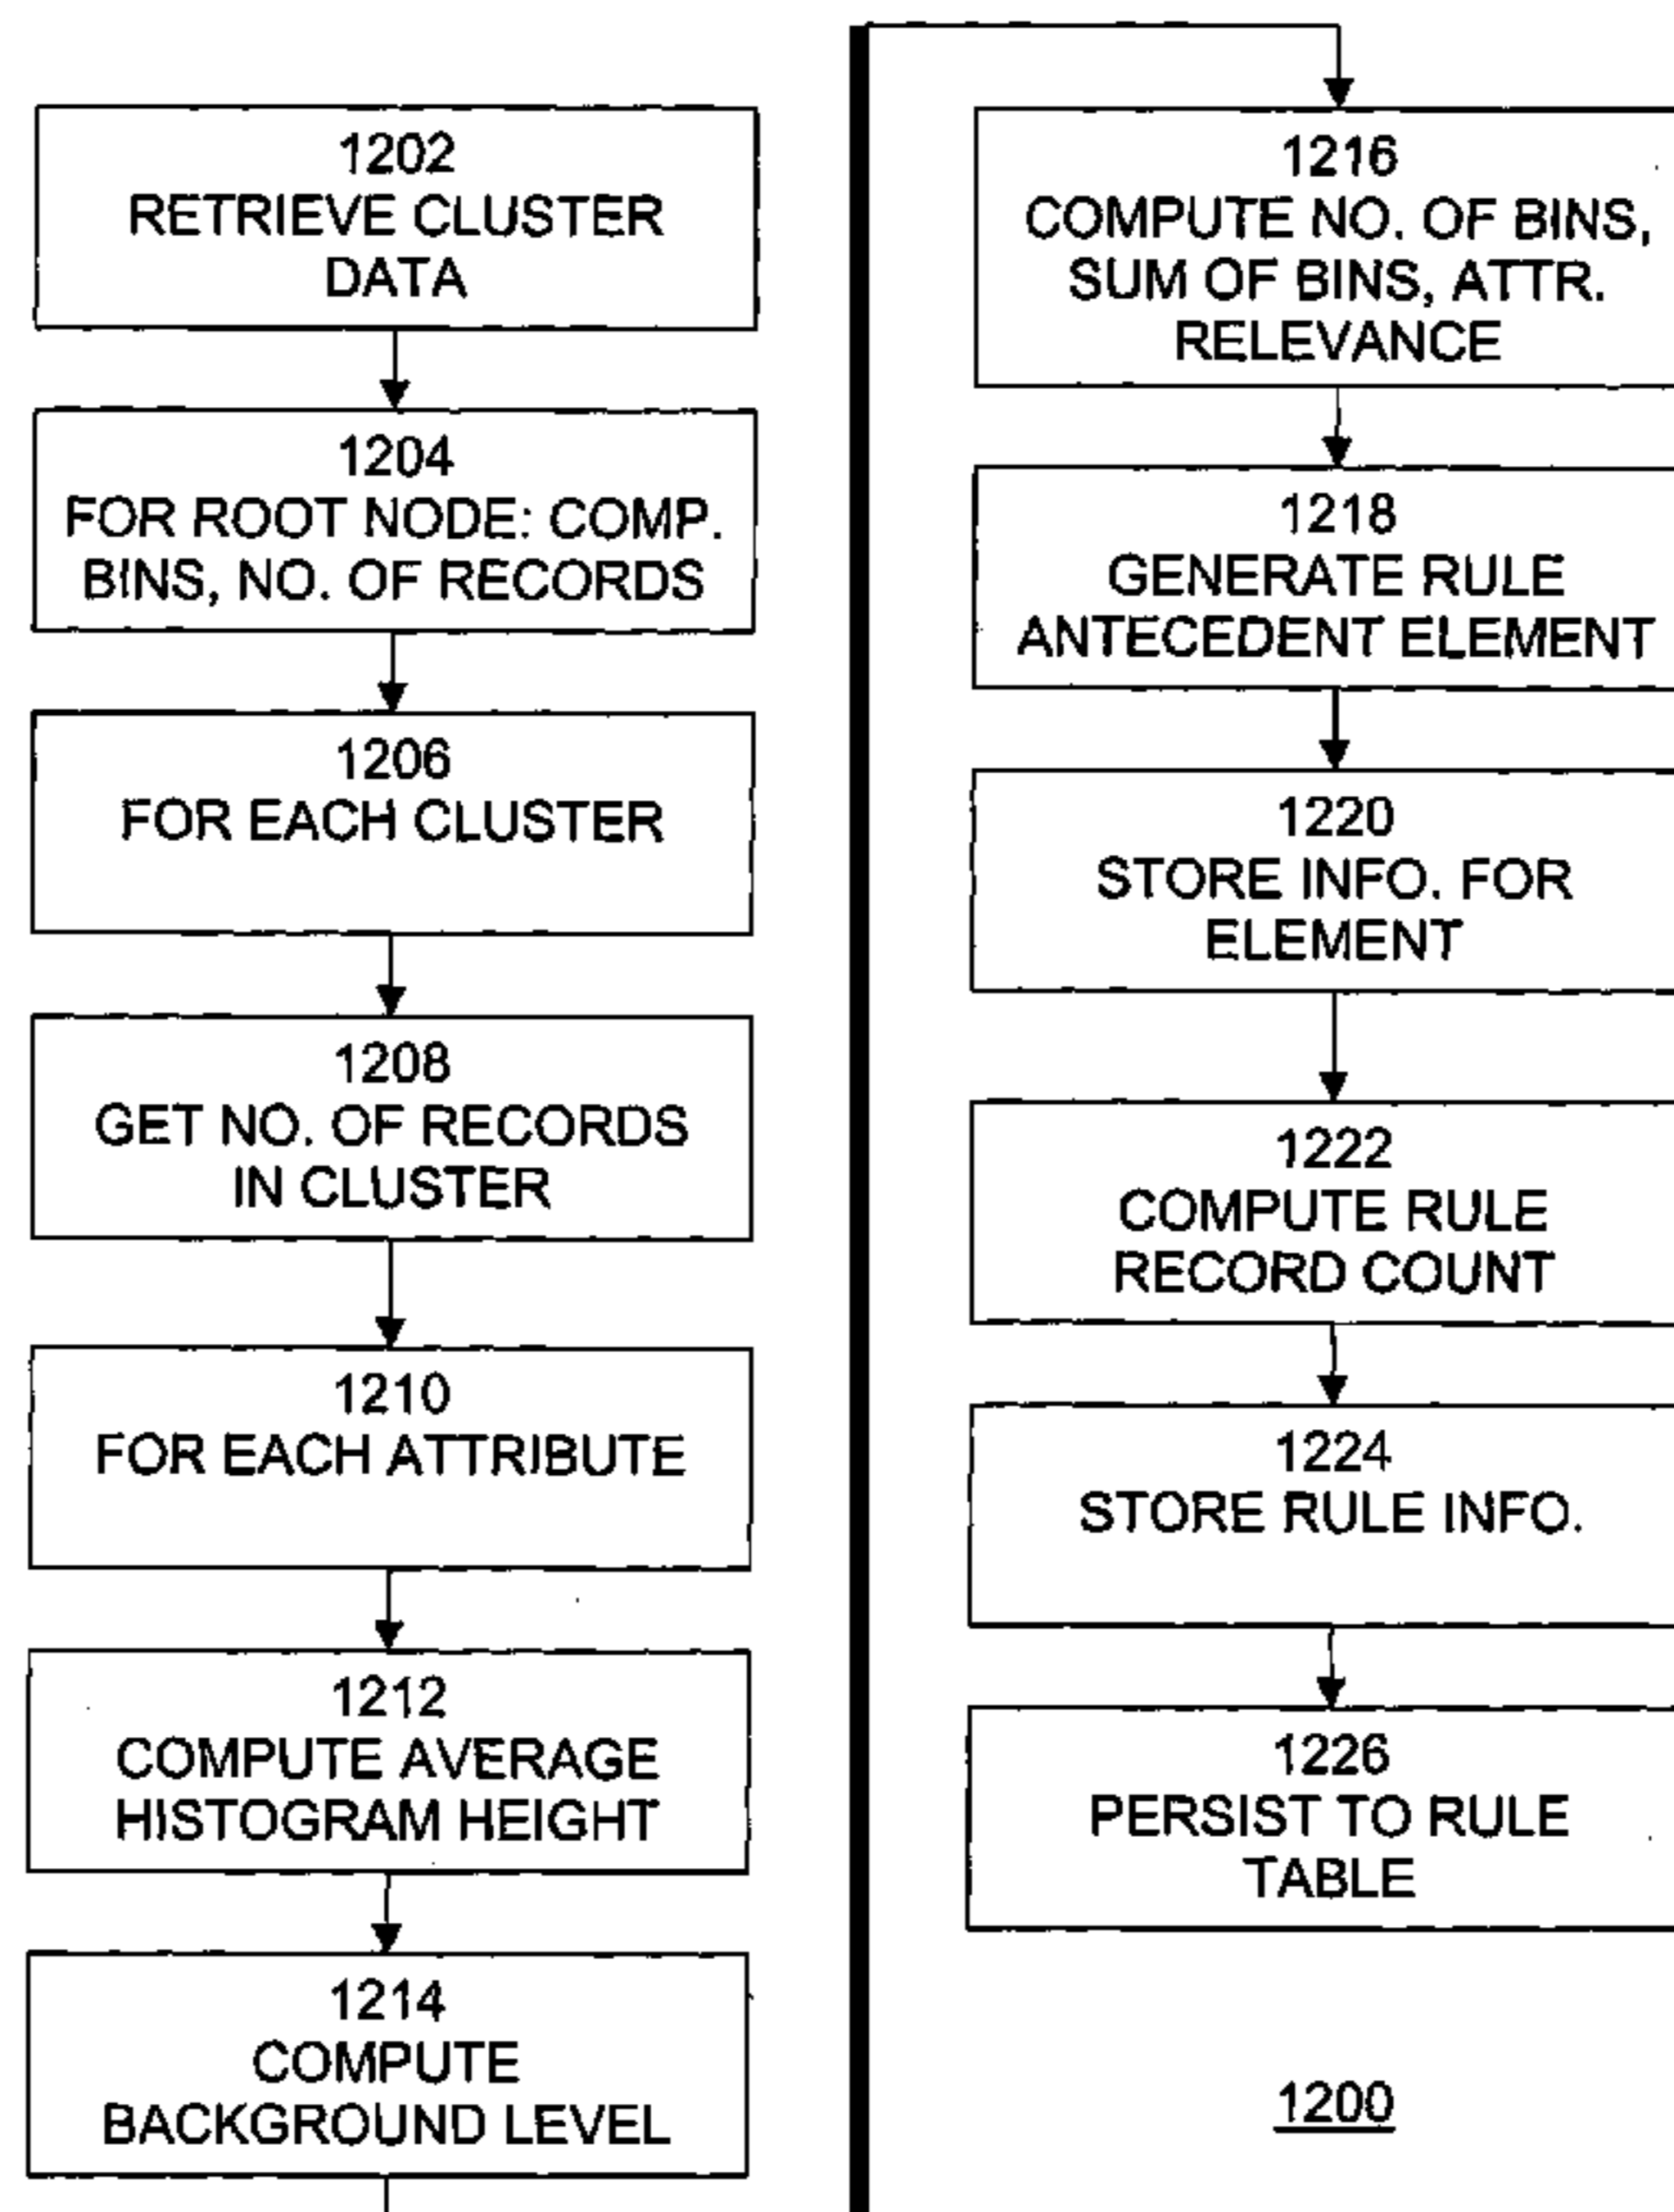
1202
RETRIEVE CLUSTER DATA

1204
FOR ROOT NODE: COMP. BINS, NO. OF RECORDS

1206
FOR EACH CLUSTER

1208
GET NO. OF RECORDS IN CLUSTER

1210
FOR EACH ATTRIBUTE

1212
COMPUTE AVERAGE HISTOGRAM HEIGHT

1214
COMPUTE BACKGROUND LEVEL

1216
COMPUTE NO. OF BINS, SUM OF BINS, ATTR. RELEVANCE

1218
GENERATE RULE ANTECEDENT ELEMENT

1220
STORE INFO. FOR ELEMENT

1222
COMPUTE RULE RECORD COUNT

1224
STORE RULE INFO.

1226
PERSIST TO RULE TABLE

1200